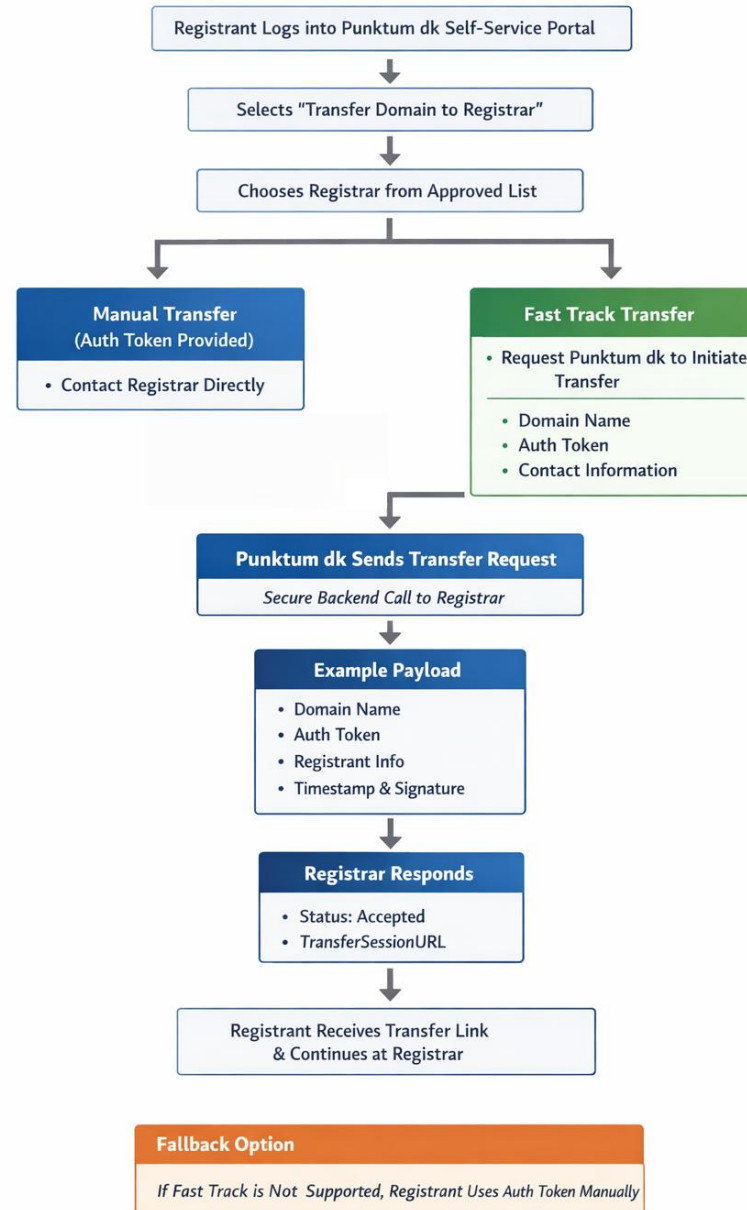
Registrant Logs into Punktum dk Self-Service Portal

Selects "Transfer Domain to Registrar"

Chooses Registrar from Approved List

Manual Transfer
(Auth Token Provided)

• Contact Registrar Directly

Fast Track Transfer

• Request Punktum dk to Initiate Transfer

• Domain Name
• Auth Token
• Contact Information

Punktum dk Sends Transfer Request

Secure Backend Call to Registrar

Example Payload

• Domain Name
• Auth Token
• Registrant Info
• Timestamp & Signature

Registrar Responds

• Status: Accepted
• TransferSessionURL

Registrant Receives Transfer Link & Continues at Registrar

Fallback Option

If Fast Track is Not Supported, Registrant Uses Auth Token Manually